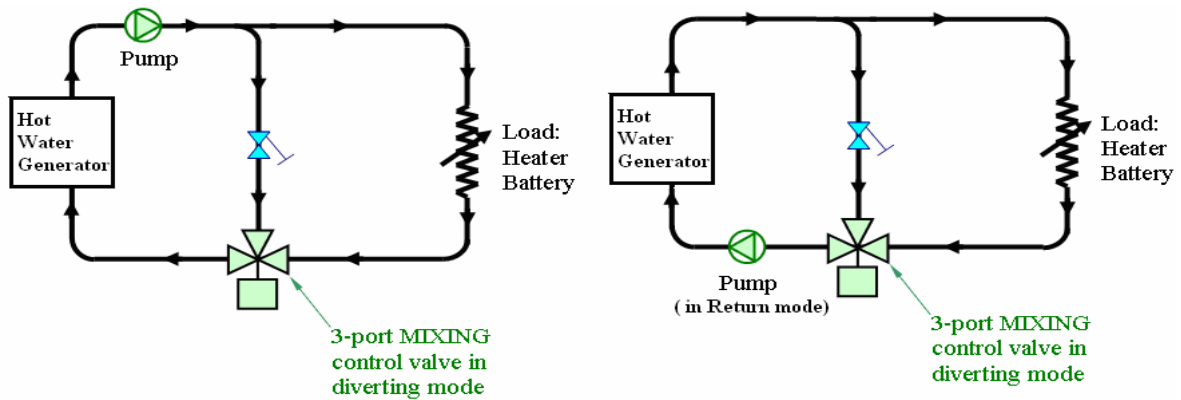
Pump

Hot Water Generator

Load: Heater Battery

3-port MIXING control valve in diverting mode

Hot Water Generator

Load: Heater Battery

Pump
( in Return mode)

3-port MIXING control valve in diverting mode